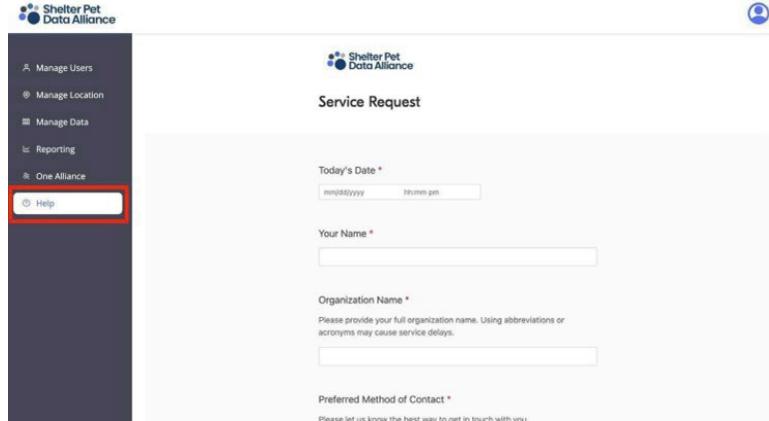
Shelter Pet Data Alliance

Manage Users

Manage Location

Manage Data

Reporting

One Alliance

Help

Shelter Pet Data Alliance

Service Request

Today's Date *

mm/dd/yyyy hh:mm pm

Your Name *

Organization Name *

Please provide your full organization name. Using abbreviations or acronyms may cause service delays.

Preferred Method of Contact *

Please let us know the best way to get in touch with you.